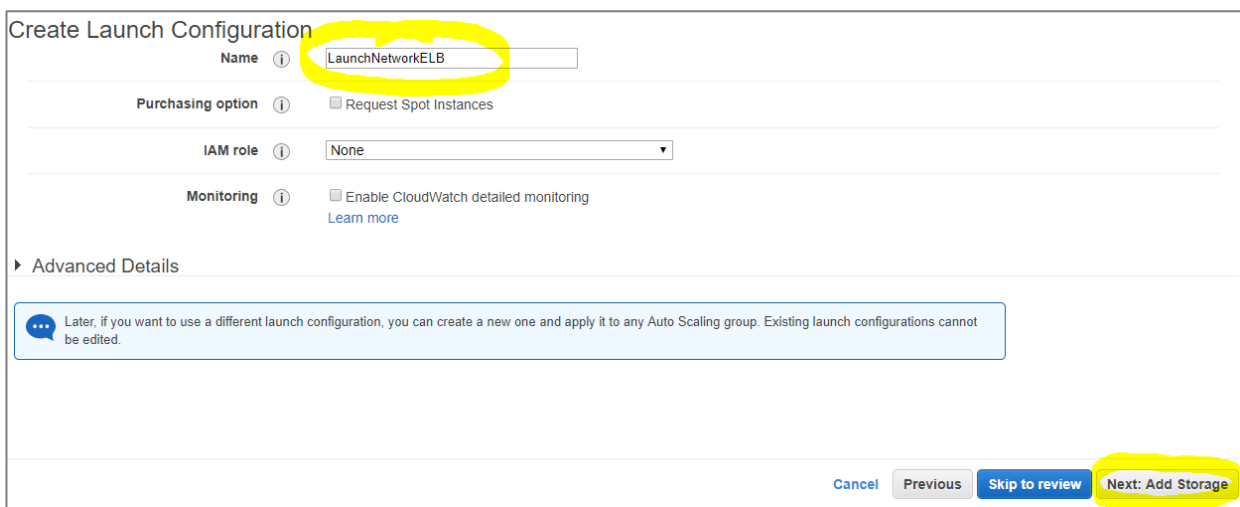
Create Launch Configuration

Name (i) LaunchNetworkELB

Purchasing option (i) Request Spot Instances

IAM role (i) None

Monitoring (i) Enable CloudWatch detailed monitoring
Learn more

Advanced Details

Later, if you want to use a different launch configuration, you can create a new one and apply it to any Auto Scaling group. Existing launch configurations cannot be edited.

Cancel Previous Skip to review Next: Add Storage